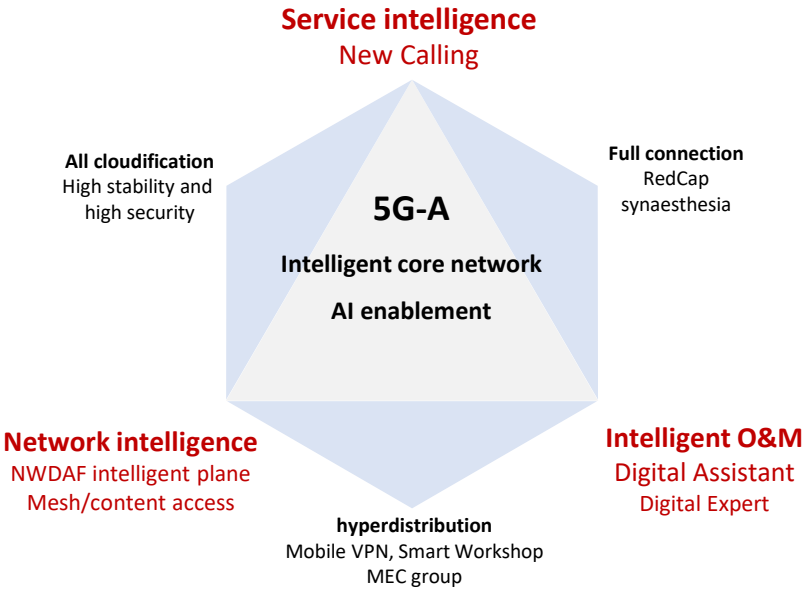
Service intelligence
New Calling

All cloudification
High stability and high security

Full connection
RedCap synaesthesia

5G-A

Intelligent core network

AI enablement

Network intelligence
NWDAF intelligent plane
Mesh/content access

Intelligent O&M
Digital Assistant
Digital Expert

hyperdistribution
Mobile VPN, Smart Workshop
MEC group